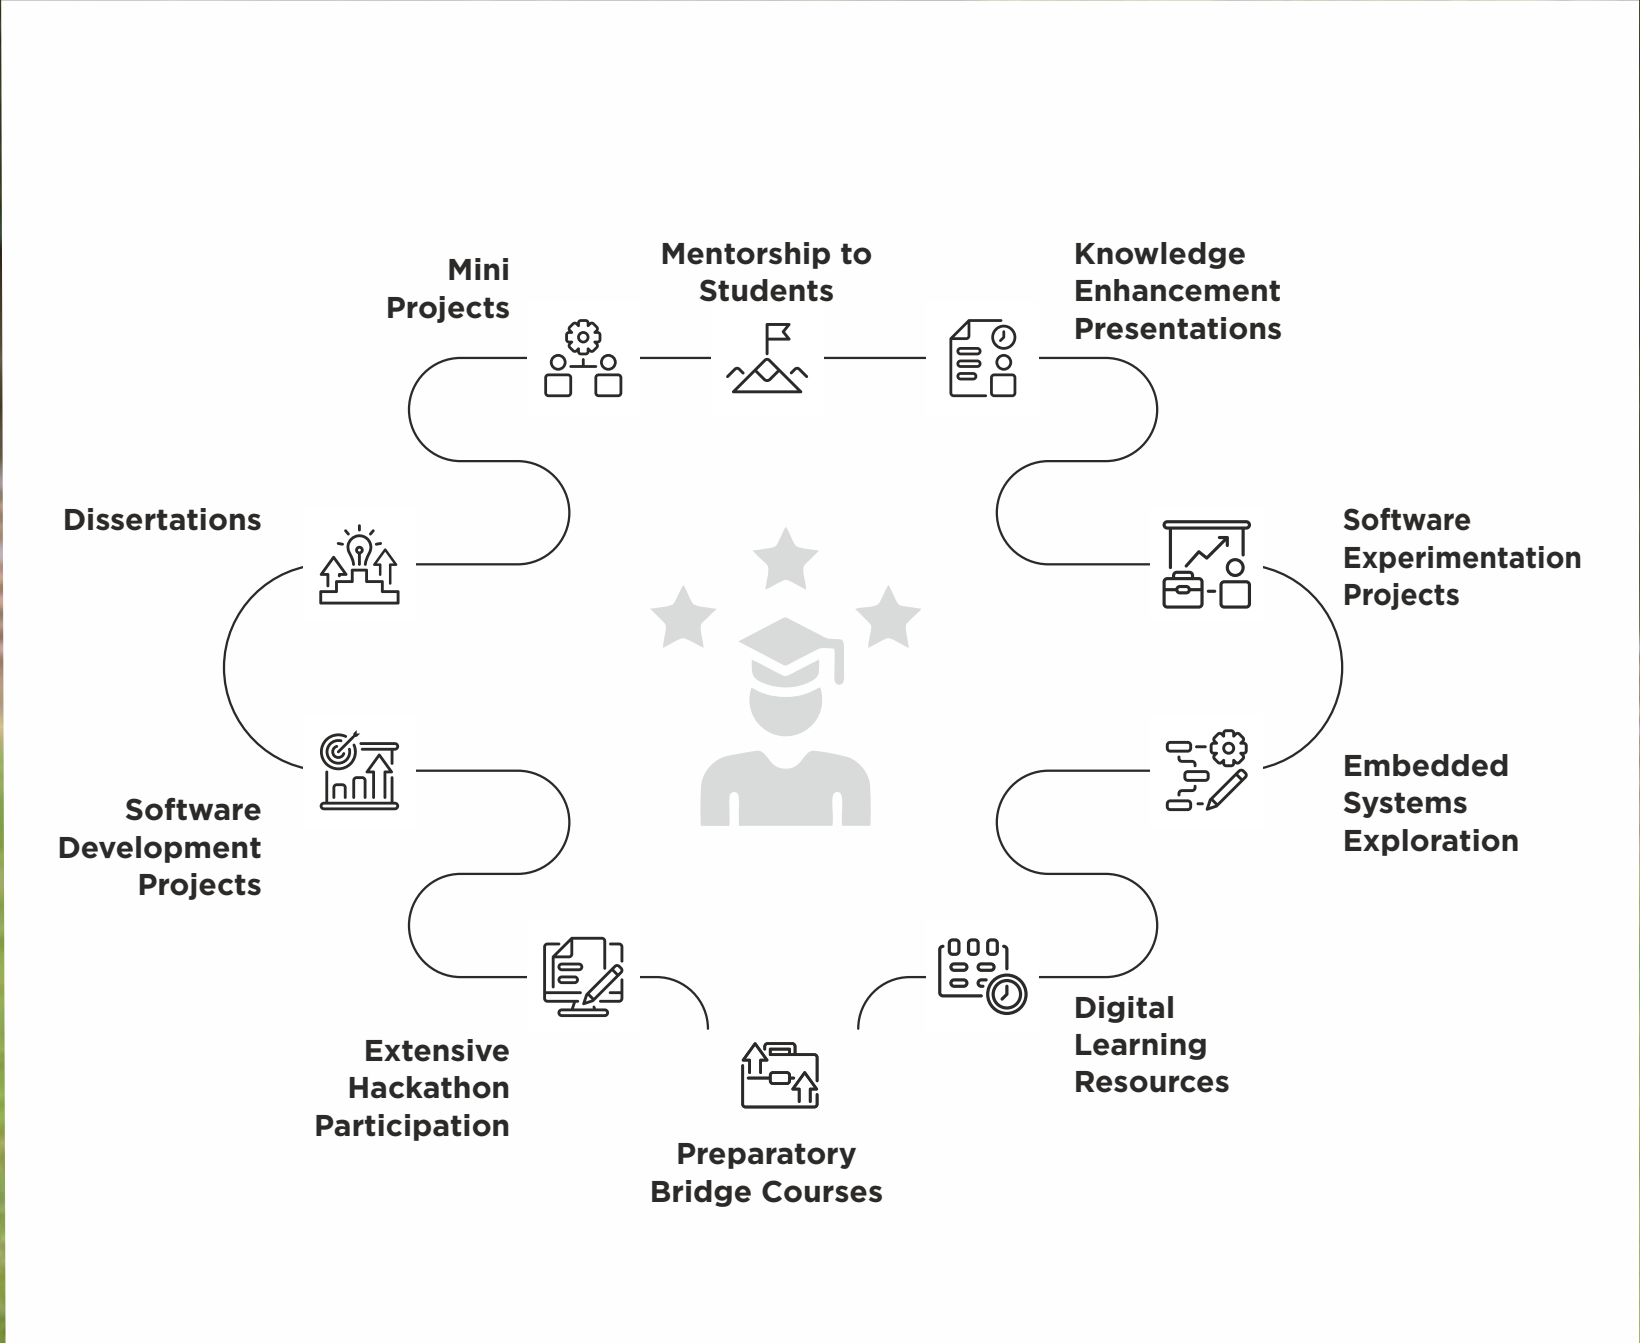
Mini Projects

Mentorship to Students

Knowledge Enhancement Presentations

Dissertations

Software Experimentation Projects

Software Development Projects

Embedded Systems Exploration

Extensive Hackathon Participation

Digital Learning Resources

Preparatory Bridge Courses